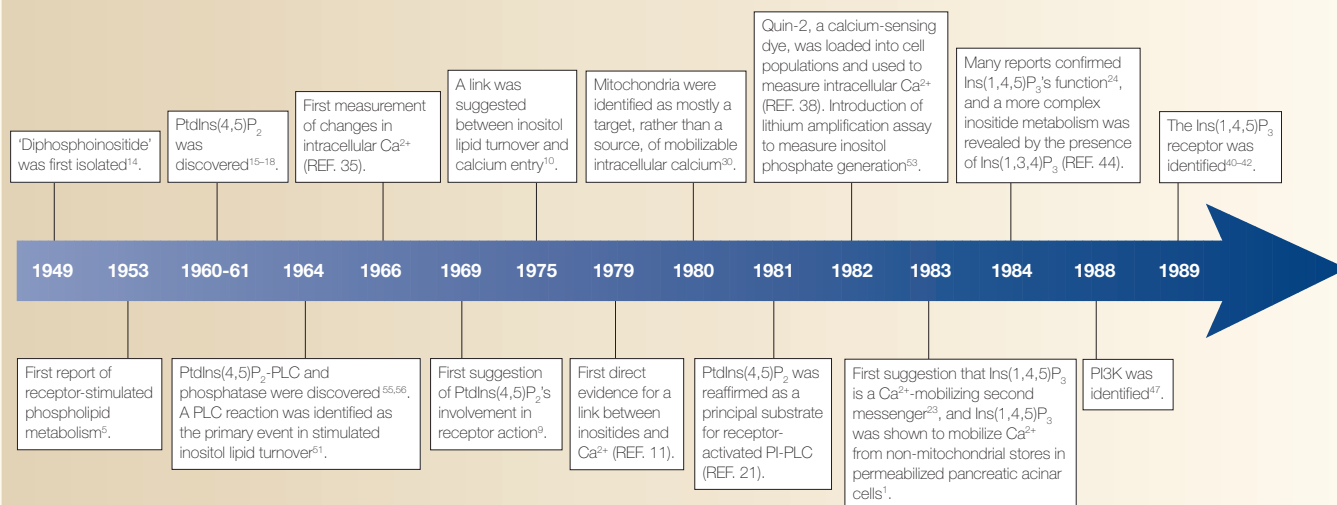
'Diphosphoinositide' was first isolated$^{14}$.

PtdIns(4,5)$P_2$ was discovered$^{15–18}$.

First measurement of changes in intracellular $Ca^{2+}$ (REF. 35).

A link was suggested between inositol lipid turnover and calcium entry$^{10}$.

Mitochondria were identified as mostly a target, rather than a source, of mobilizable intracellular calcium$^{30}$.

Quin-2, a calcium-sensing dye, was loaded into cell populations and used to measure intracellular $Ca^{2+}$ (REF. 38). Introduction of lithium amplification assay to measure inositol phosphate generation$^{53}$.

Many reports confirmed Ins(1,4,5)$P_3$'s function$^{24}$, and a more complex inositide metabolism was revealed by the presence of Ins(1,3,4)$P_3$ (REF. 44).

The Ins(1,4,5)$P_3$ receptor was identified$^{40–42}$.

1949 1953 1960-61 1964 1966 1969 1975 1979 1980 1981 1982 1983 1984 1988 1989

First report of receptor-stimulated phospholipid metabolism$^{5}$.

PtdIns(4,5)$P_2$-PLC and phosphatase were discovered$^{55,56}$. A PLC reaction was identified as the primary event in stimulated inositol lipid turnover$^{51}$.

First suggestion of PtdIns(4,5)$P_2$'s involvement in receptor action$^{9}$.

First direct evidence for a link between inositides and $Ca^{2+}$ (REF. 11).

PtdIns(4,5)$P_2$ was reaffirmed as a principal substrate for receptor-activated PI-PLC (REF. 21).

First suggestion that Ins(1,4,5)$P_3$ is a $Ca^{2+}$-mobilizing second messenger$^{23}$, and Ins(1,4,5)$P_3$ was shown to mobilize $Ca^{2+}$ from non-mitochondrial stores in permeabilized pancreatic acinar cells$^{1}$.

PI3K was identified$^{47}$.